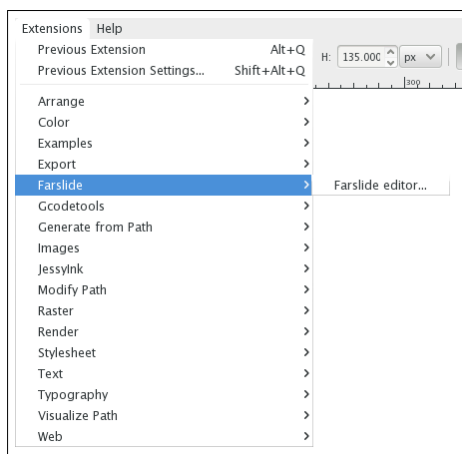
Extensions Help

Previous Extension Alt+Q
Previous Extension Settings... Shift+Alt+Q

H: 135.000 px

300

Arrange
Color
Examples
Export
Farslide
Gcodetools
Generate from Path
Images
JessyInk
Modify Path
Raster
Render
Stylesheet
Text
Typography
Visualize Path
Web

Farslide editor...